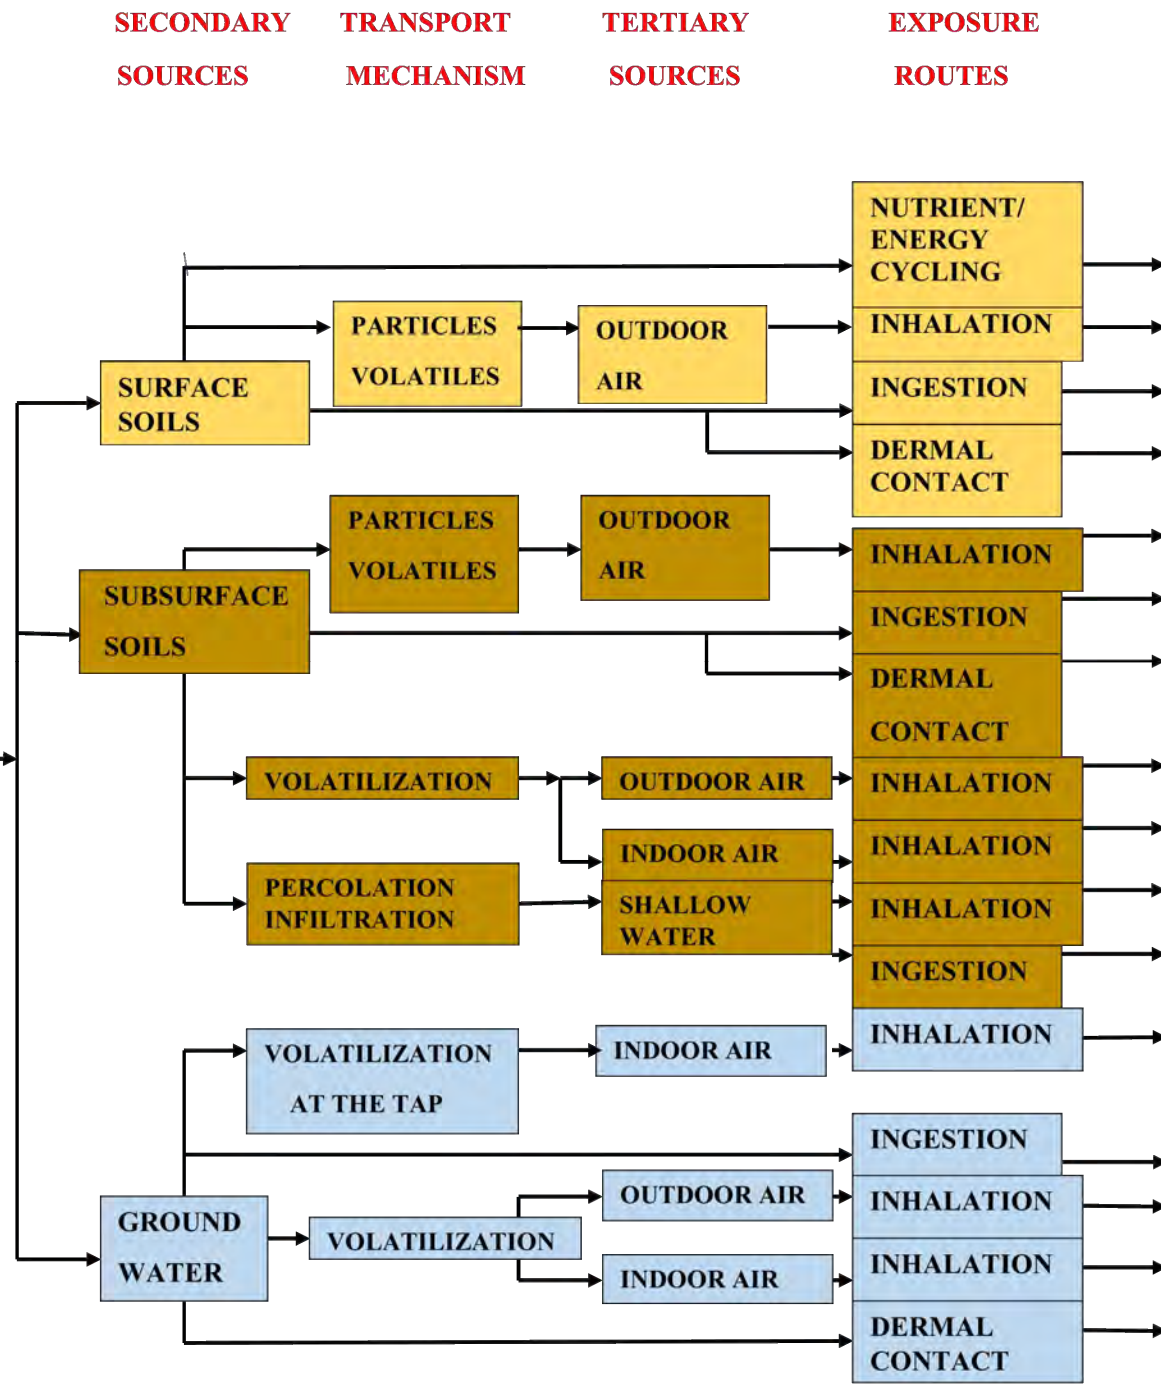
SECONDARY SOURCES

TRANSPORT MECHANISM

TERTIARY SOURCES

EXPOSURE ROUTES

NUTRIENT/ ENERGY CYCLING

SURFACE SOILS

PARTICLES VOLATILES

OUTDOOR AIR

INHALATION

INGESTION

DERMAL CONTACT

SUBSURFACE SOILS

PARTICLES VOLATILES

OUTDOOR AIR

INHALATION

INGESTION

DERMAL CONTACT

VOLATILIZATION

OUTDOOR AIR

INHALATION

INDOOR AIR

INHALATION

PERCOLATION INFILTRATION

SHALLOW WATER

INHALATION

INGESTION

VOLATILIZATION AT THE TAP

INDOOR AIR

INHALATION

INGESTION

GROUND WATER

VOLATILIZATION

OUTDOOR AIR

INHALATION

INDOOR AIR

INHALATION

DERMAL CONTACT